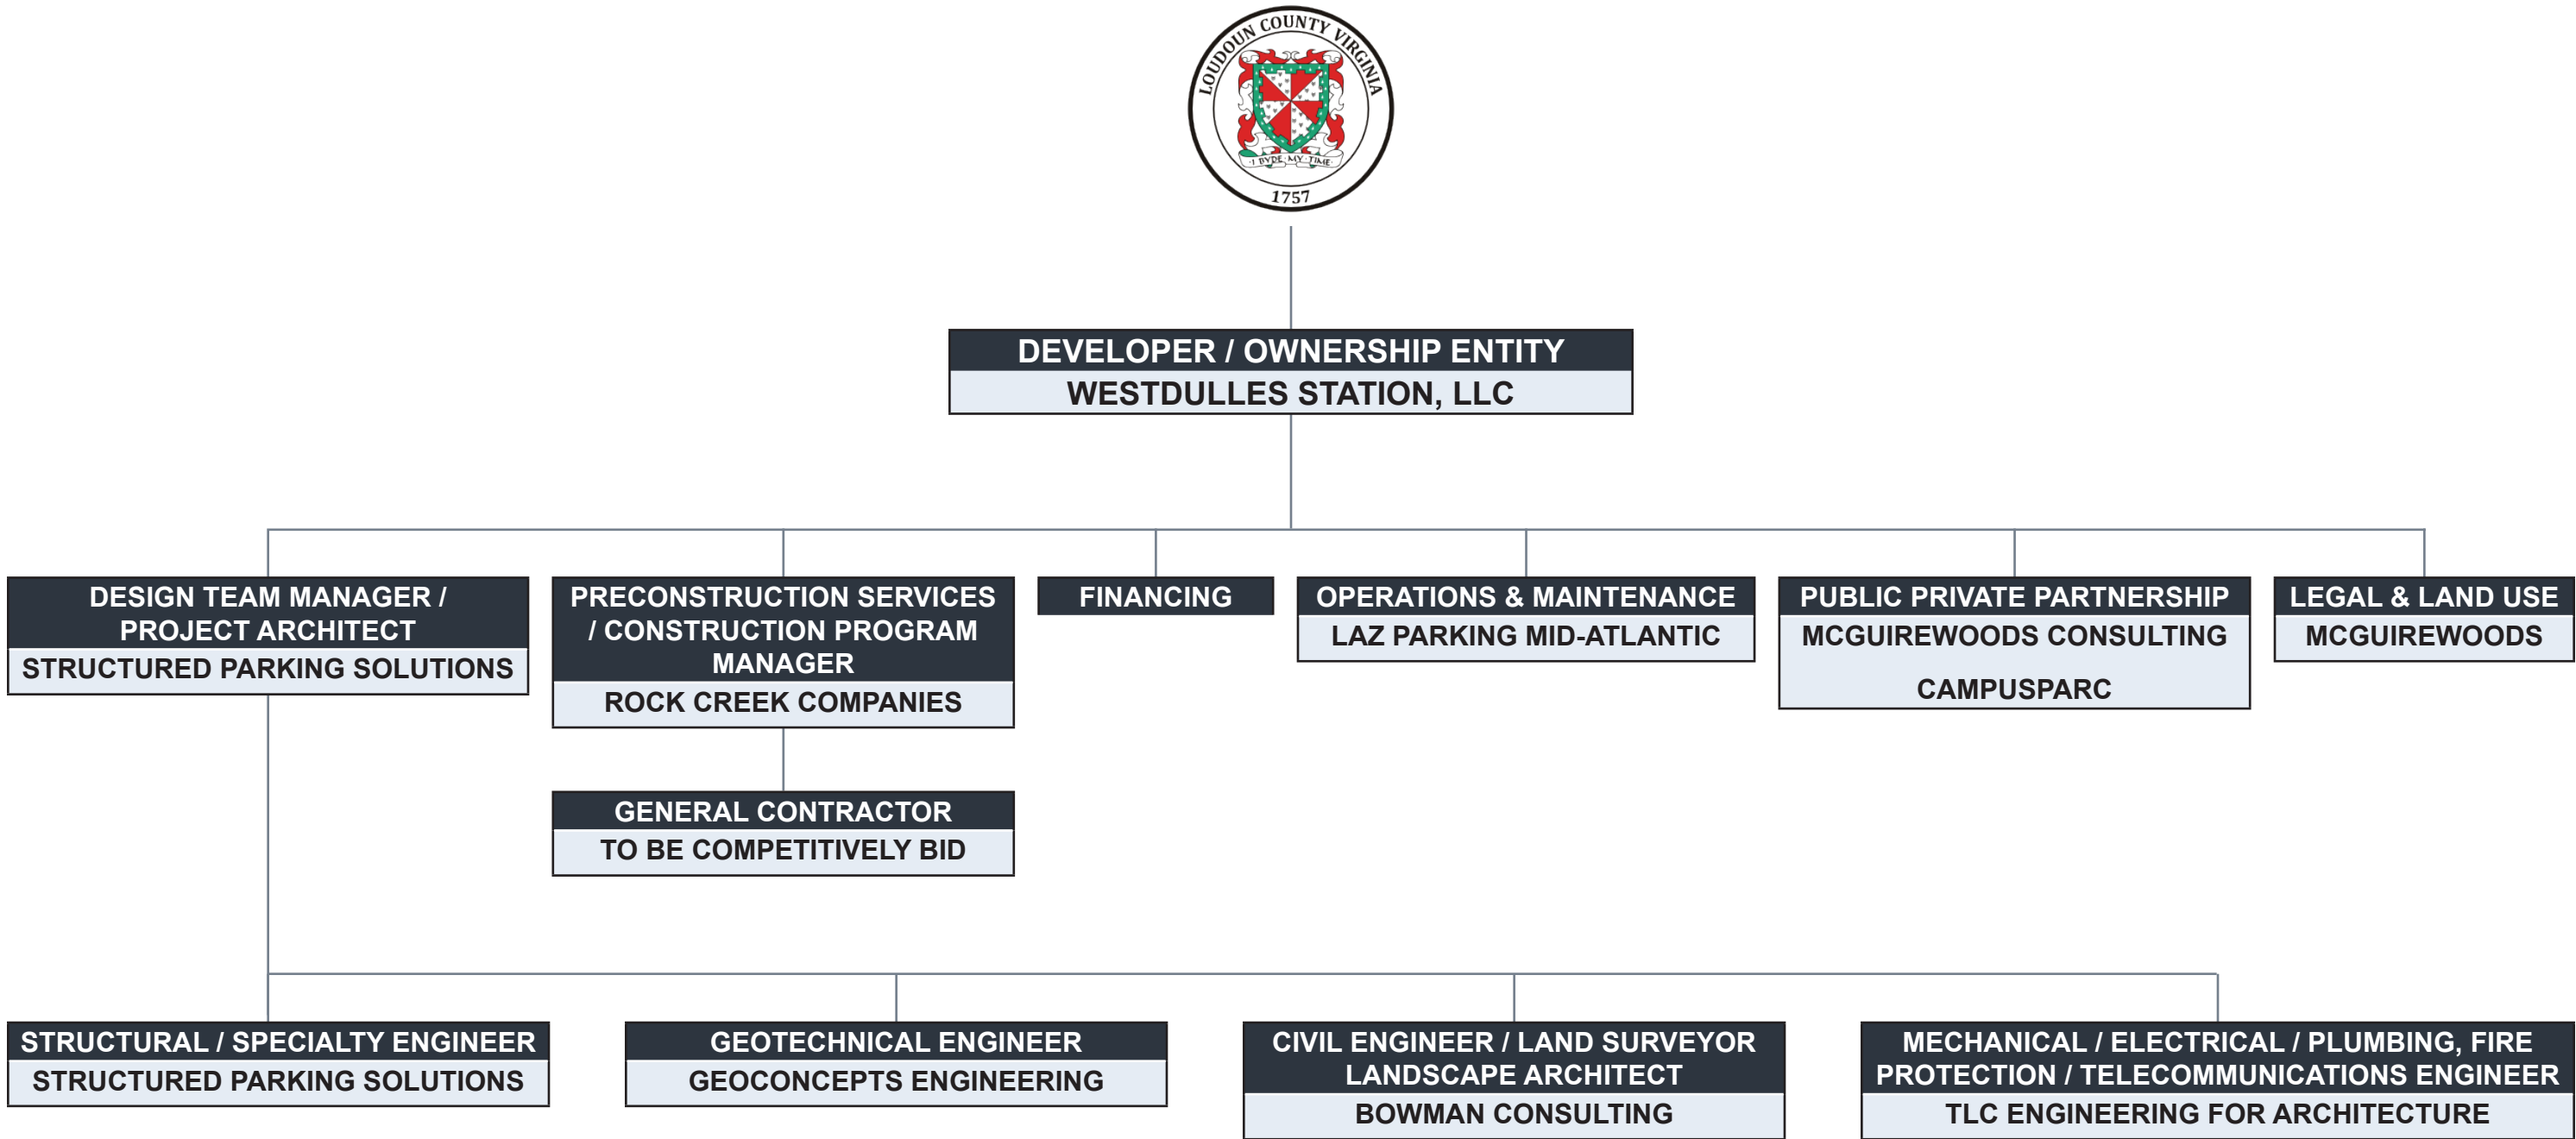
LOUDOUN COUNTY VIRGINIA
I BYDE MY TIME
1757

DEVELOPER / OWNERSHIP ENTITY
WESTDULLES STATION, LLC

DESIGN TEAM MANAGER / PROJECT ARCHITECT
STRUCTURED PARKING SOLUTIONS

PRECONSTRUCTION SERVICES / CONSTRUCTION PROGRAM MANAGER
ROCK CREEK COMPANIES

FINANCING

OPERATIONS & MAINTENANCE
LAZ PARKING MID-ATLANTIC

PUBLIC PRIVATE PARTNERSHIP
MCGUIREWOODS CONSULTING

CAMPUSPARC

LEGAL & LAND USE
MCGUIREWOODS

GENERAL CONTRACTOR
TO BE COMPETITIVELY BID

STRUCTURAL / SPECIALTY ENGINEER
STRUCTURED PARKING SOLUTIONS

GEOTECHNICAL ENGINEER
GEOCONCEPTS ENGINEERING

CIVIL ENGINEER / LAND SURVEYOR LANDSCAPE ARCHITECT
BOWMAN CONSULTING

MECHANICAL / ELECTRICAL / PLUMBING, FIRE PROTECTION / TELECOMMUNICATIONS ENGINEER
TLC ENGINEERING FOR ARCHITECTURE